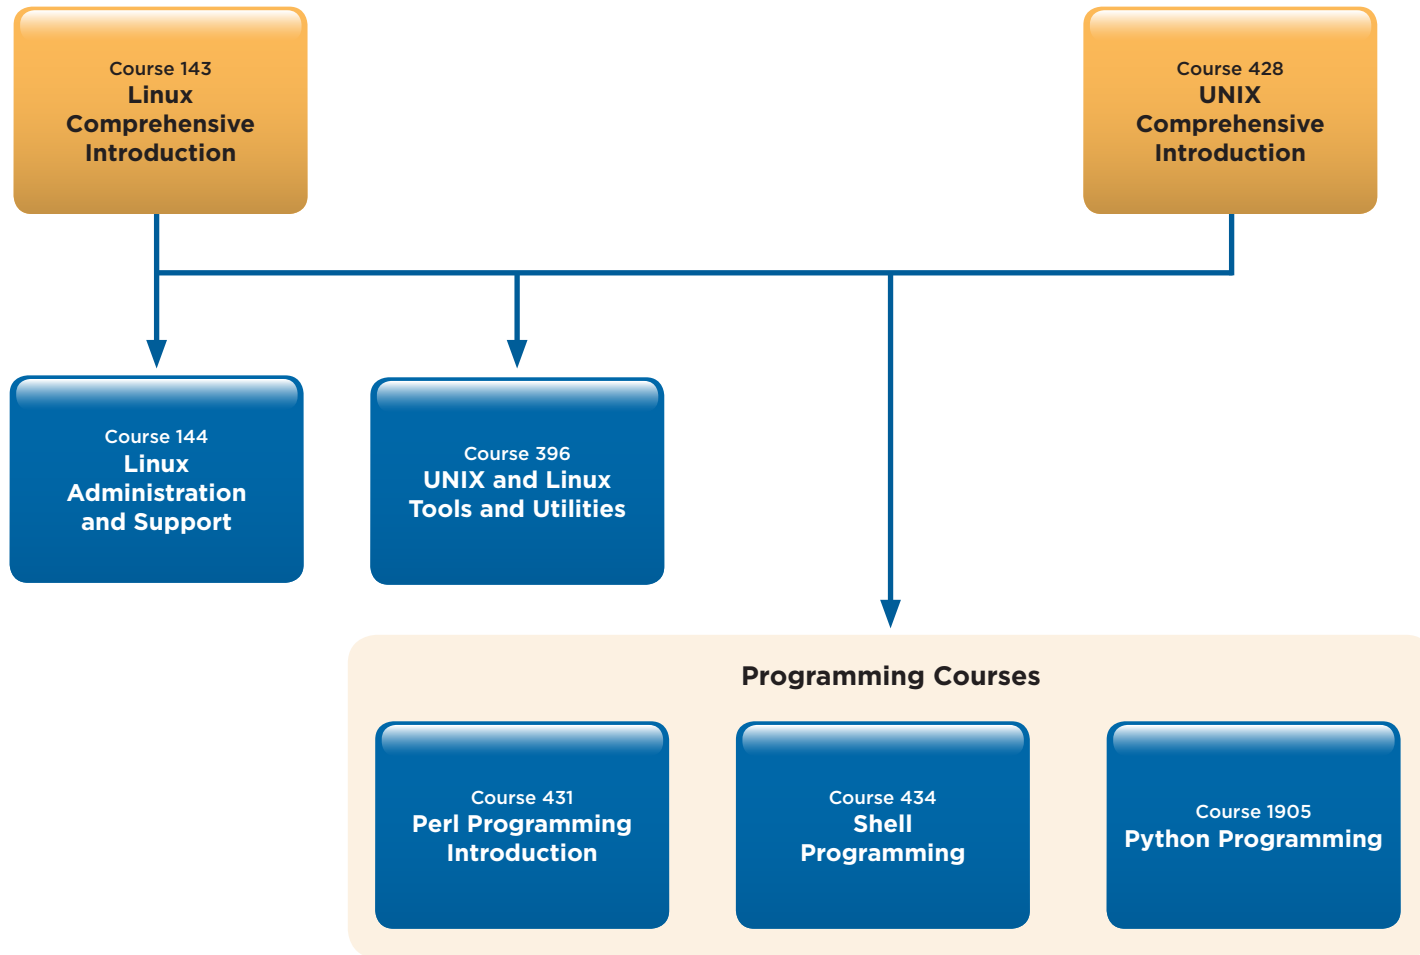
Course 143
Linux Comprehensive Introduction

Course 428
UNIX Comprehensive Introduction

Course 144
Linux Administration and Support

Course 396
UNIX and Linux Tools and Utilities

Programming Courses

Course 431
Perl Programming Introduction

Course 434
Shell Programming

Course 1905
Python Programming